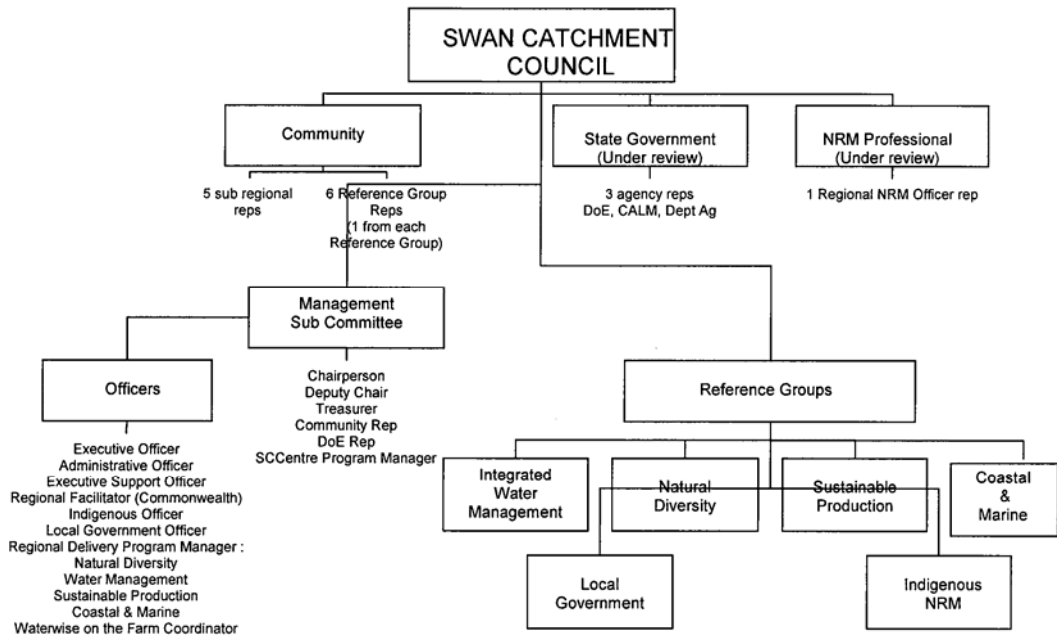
SWAN CATCHMENT COUNCIL

Community

5 sub regional reps

6 Reference Group Reps (1 from each Reference Group)

State Government (Under review)

3 agency reps DoE, CALM, Dept Ag

NRM Professional (Under review)

1 Regional NRM Officer rep

Management Sub Committee

Officers

Executive Officer
Administrative Officer
Executive Support Officer
Regional Facilitator (Commonwealth)
Indigenous Officer
Local Government Officer
Regional Delivery Program Manager :
Natural Diversity
Water Management
Sustainable Production
Coastal & Marine
Waterwise on the Farm Coordinator

Chairperson
Deputy Chair
Treasurer
Community Rep
DoE Rep
SCCentre Program Manager

Reference Groups

Integrated Water Management

Natural Diversity

Sustainable Production

Coastal & Marine

Local Government

Indigenous NRM